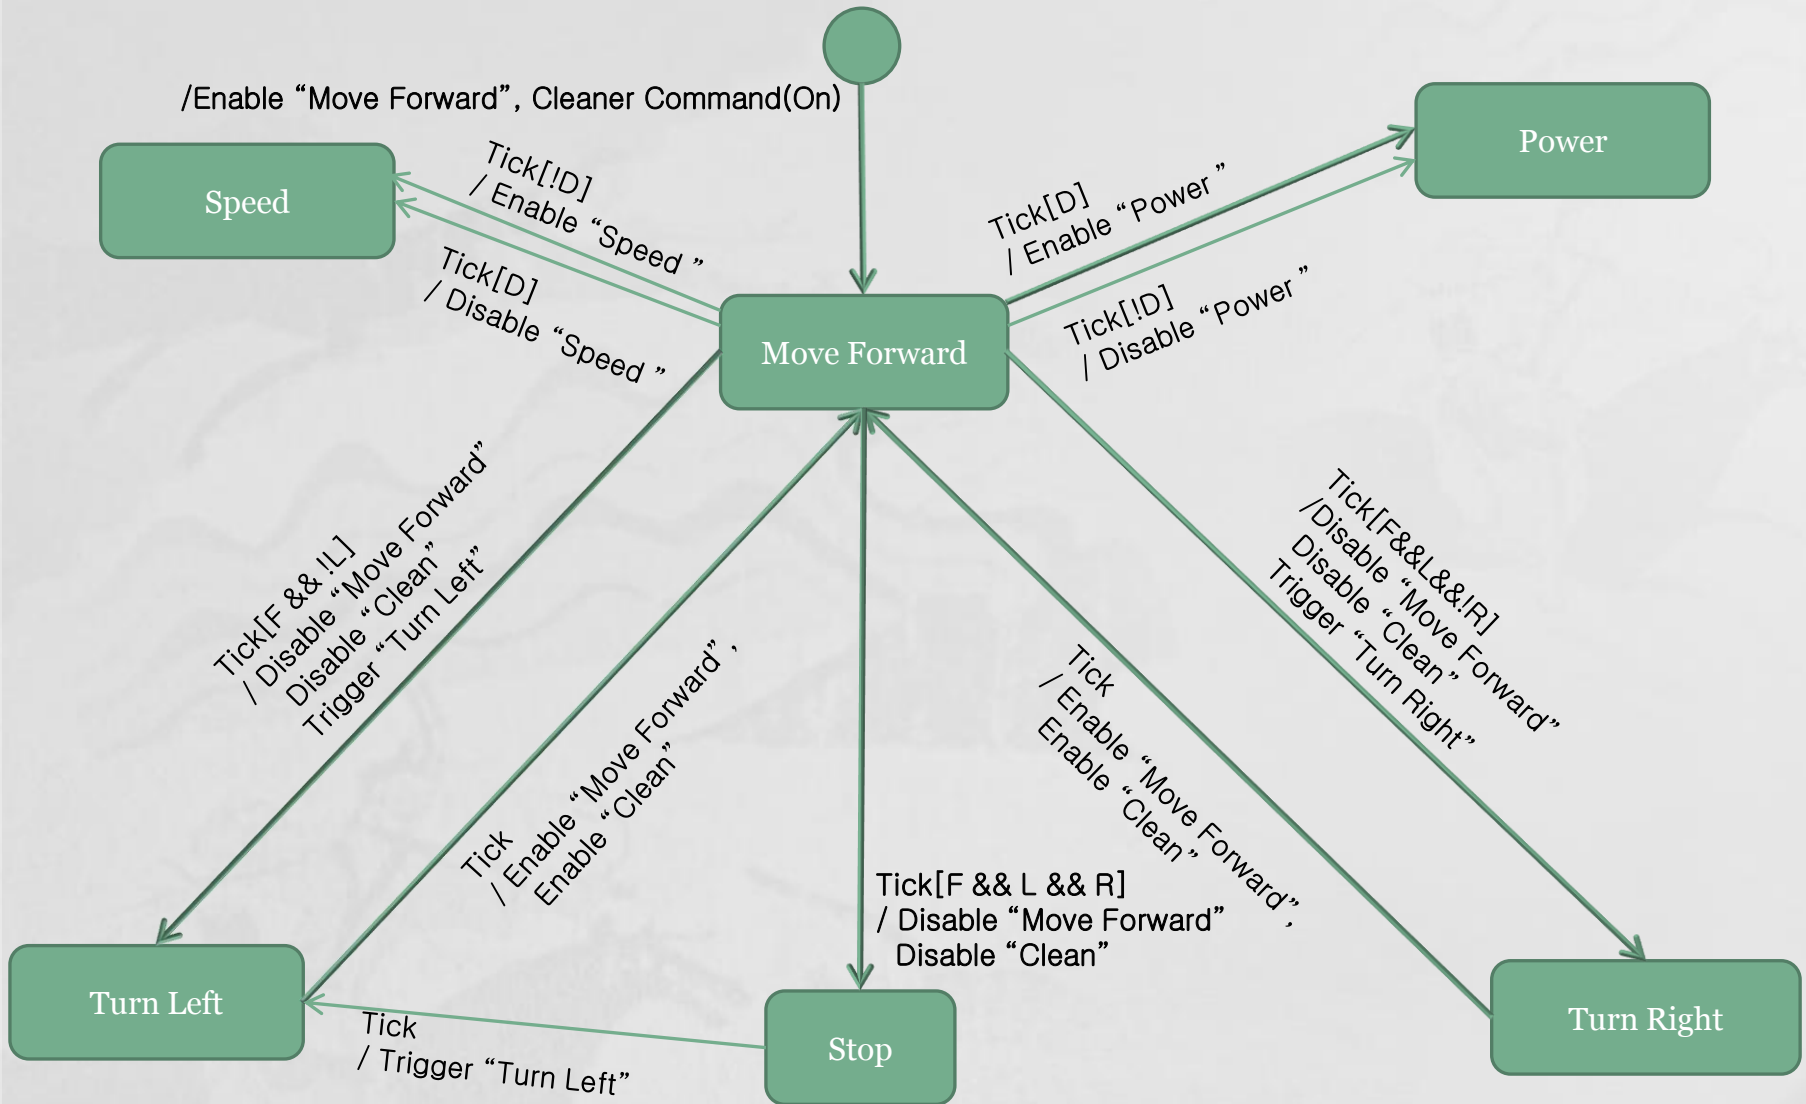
/Enable “Move Forward”, Cleaner Command(On)

Speed

Power

Tick[!D]
/ Enable “Speed ”

Tick[D]
/ Disable “Speed ”

Tick[D]
/ Enable “Power ”

Tick[!D]
/ Disable “Power ”

Move Forward

Tick[F && !L]
/ Disable “Move Forward”
Disable “Clean”
Trigger “Turn Left”

Tick
/ Enable “Move Forward”,
Enable “Clean”

Tick[F && L && R]
/ Disable “Move Forward”
Disable “Clean”

Tick
/ Enable “Move Forward”,
Enable “Clean”

Tick[F&&L&&!R]
/Disable “Move Forward”
Disable “Clean”
Trigger “Turn Right”

Turn Left

Tick
/ Trigger “Turn Left”

Stop

Turn Right